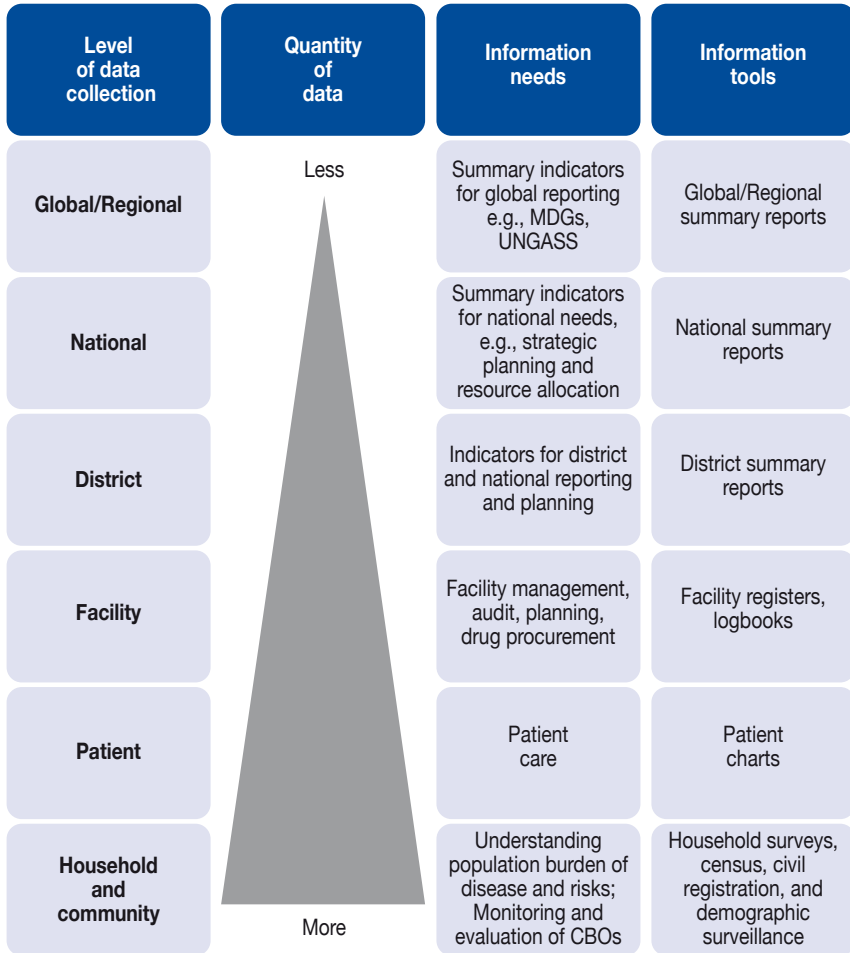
| Level of data collection | Quantity of data | Information needs | Information tools |
|---|---|---|---|
| Global/Regional | Less | Summary indicators for global reporting e.g., MDGs, UNGASS | Global/Regional summary reports |
| National | | Summary indicators for national needs, e.g., strategic planning and resource allocation | National summary reports |
| District | | Indicators for district and national reporting and planning | District summary reports |
| Facility | | Facility management, audit, planning, drug procurement | Facility registers, logbooks |
| Patient | | Patient care | Patient charts |
| Household and community | More | Understanding population burden of disease and risks; Monitoring and evaluation of CBOs | Household surveys, census, civil registration, and demographic surveillance |